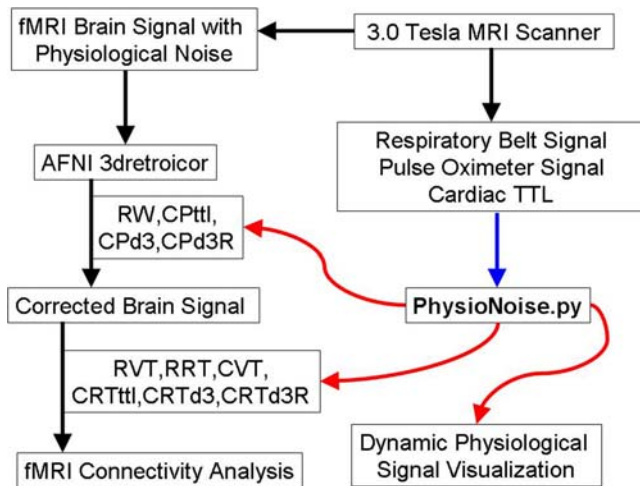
fMRI Brain Signal with Physiological Noise

3.0 Tesla MRI Scanner

AFNI 3dretroicor

Respiratory Belt Signal
Pulse Oximeter Signal
Cardiac TTL

RW,CPttl,
CPd3,CPd3R

Corrected Brain Signal

PhysioNoise.py

RVT,RRT,CVT,
CRTttl,CRTd3,CRTd3R

fMRI Connectivity Analysis

Dynamic Physiological Signal Visualization